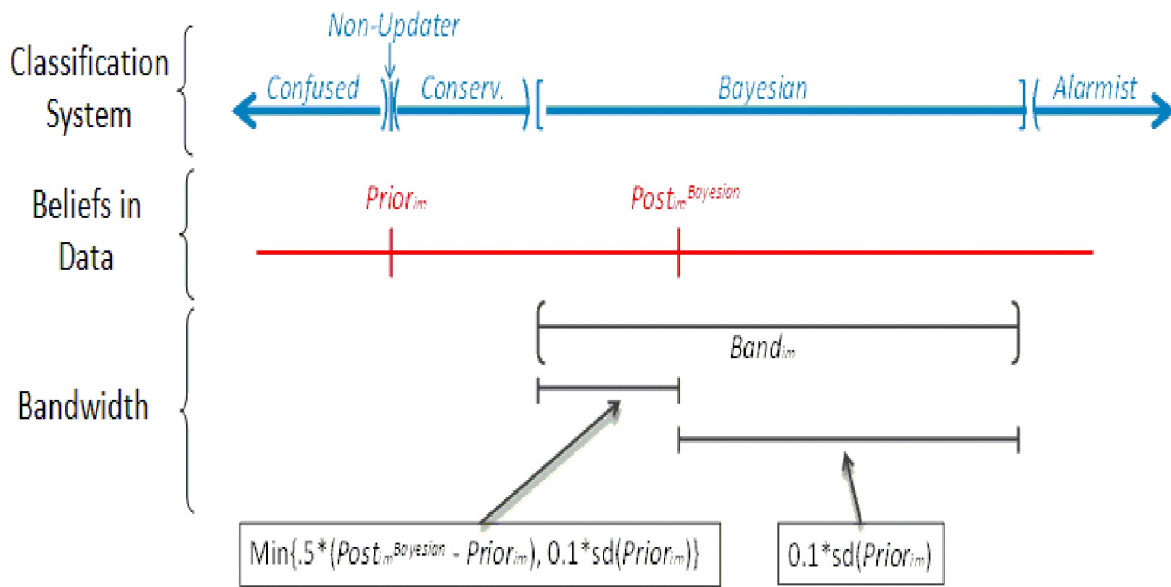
Classification System

Non-Updater

Confused

Conserv.

Bayesian

Alarmist

Beliefs in Data

$Prior_{im}$

$Post_{im}^{Bayesian}$

Bandwidth

$Band_{im}$

Min{.5*($Post_{im}^{Bayesian}$ - $Prior_{im}$), 0.1*sd($Prior_{im}$)}

0.1*sd($Prior_{im}$)